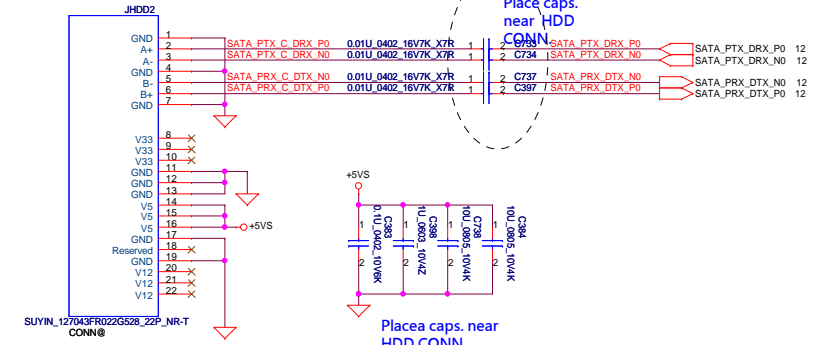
JHDD2

GND 1
A+ 2
A- 3
GND 4
B- 5
B+ 6
GND 7

V33 8
V33 9
V33 10
GND 11
GND 12
GND 13
V5 14
V5 15
V5 16
GND 17
Reserved 18
GND 19
V12 20
V12 21
V12 22

SUYIN_127043FR022G528_22P_NR-T
CONN@

SATA_PTX_C_DRX_P0 0.01U_0402_16V7K_X7R 1 2 C733 SATA_PTX_DRX_P0
SATA_PTX_C_DRX_N0 0.01U_0402_16V7K_X7R 1 2 C734 SATA_PTX_DRX_N0
SATA_PRX_C_DTX_N0 0.01U_0402_16V7K_X7R 1 2 C737 SATA_PRX_DTX_N0
SATA_PRX_C_DTX_P0 0.01U_0402_16V7K_X7R 1 2 C397 SATA_PRX_DTX_P0

SATA_PTX_DRX_P0 12
SATA_PTX_DRX_N0 12
SATA_PRX_DTX_N0 12
SATA_PRX_DTX_P0 12

Place caps. near HDD CONN

+5VS

+5VS

C383 0.1U_0402_10V6K
C398 1U_0603_10V4Z
C738 10U_0805_10V4K
C384 10U_0805_10V4K

Placea caps. near HDD CONN